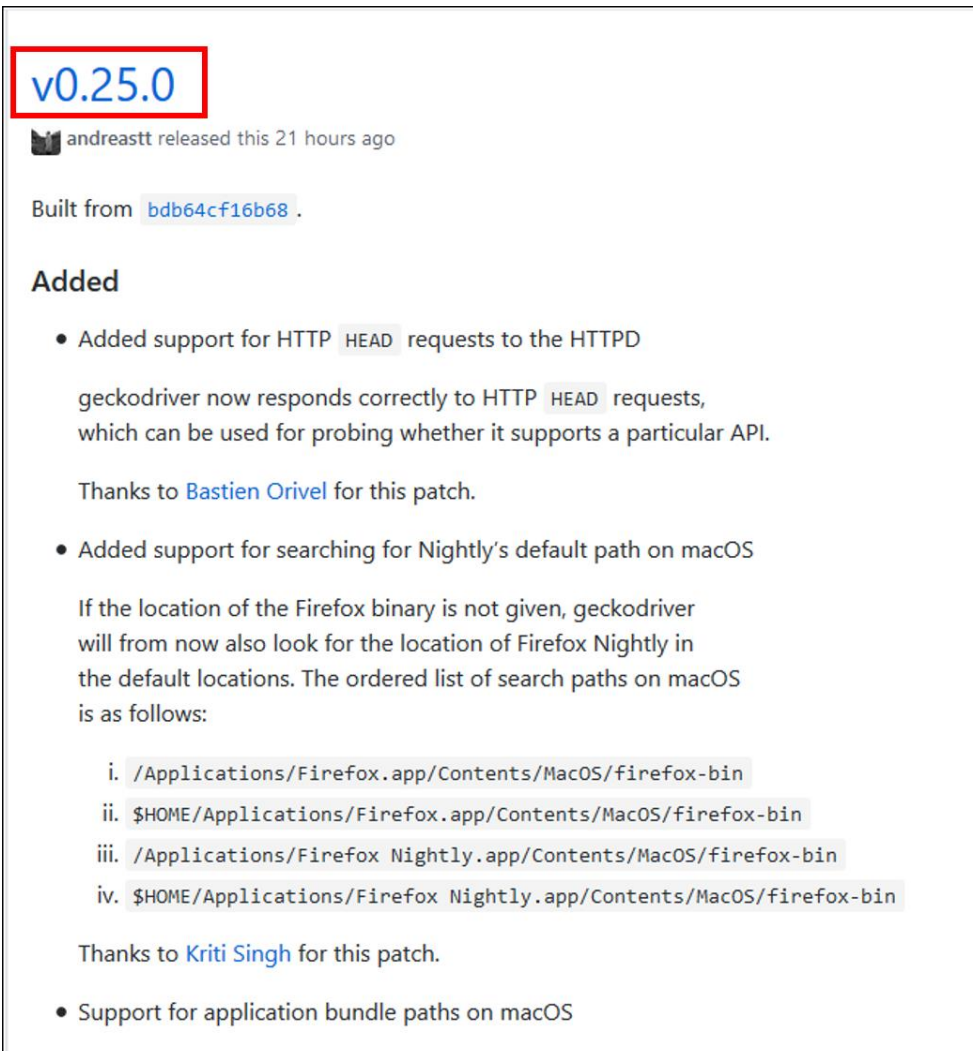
v0.25.0

andreastt released this 21 hours ago

Built from bdb64cf16b68.

Added

- Added support for HTTP HEAD requests to the HTTPD

geckodriver now responds correctly to HTTP HEAD requests, which can be used for probing whether it supports a particular API.

Thanks to Bastien Orivel for this patch.

- Added support for searching for Nightly's default path on macOS

If the location of the Firefox binary is not given, geckodriver will from now also look for the location of Firefox Nightly in the default locations. The ordered list of search paths on macOS is as follows:

i. /Applications/Firefox.app/Contents/MacOS/firefox-bin
ii. $HOME/Applications/Firefox.app/Contents/MacOS/firefox-bin
iii. /Applications/Firefox Nightly.app/Contents/MacOS/firefox-bin
iv. $HOME/Applications/Firefox Nightly.app/Contents/MacOS/firefox-bin

Thanks to Kriti Singh for this patch.

- Support for application bundle paths on macOS